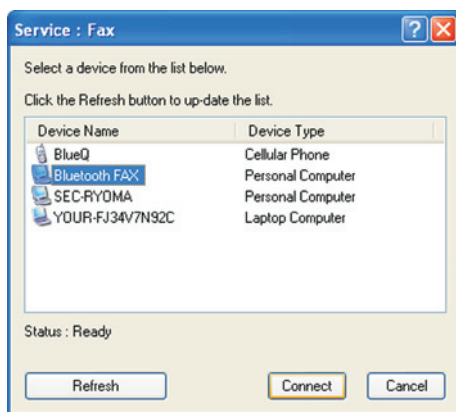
Service : Fax

Select a device from the list below.

Click the Refresh button to up-date the list.

| Device Name | Device Type |
|---|---|
| BlueQ | Cellular Phone |
| Bluetooth FAX | Personal Computer |
| SEC-RYOMA | Personal Computer |
| YOUR-FJ34V7N92C | Laptop Computer |

Status : Ready

Refresh

Connect

Cancel